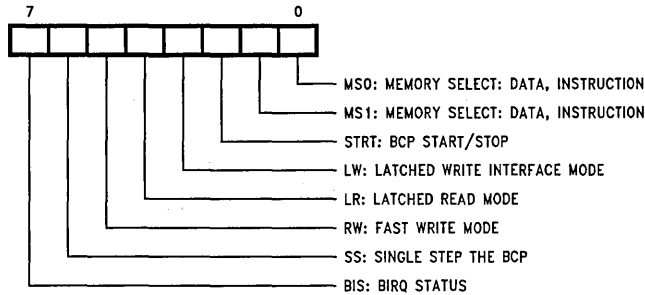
7 0

MS0: MEMORY SELECT: DATA, INSTRUCTION
MS1: MEMORY SELECT: DATA, INSTRUCTION
STRT: BCP START/STOP
LW: LATCHED WRITE INTERFACE MODE
LR: LATCHED READ MODE
RW: FAST WRITE MODE
SS: SINGLE STEP THE BCP
BIS: BIRQ STATUS